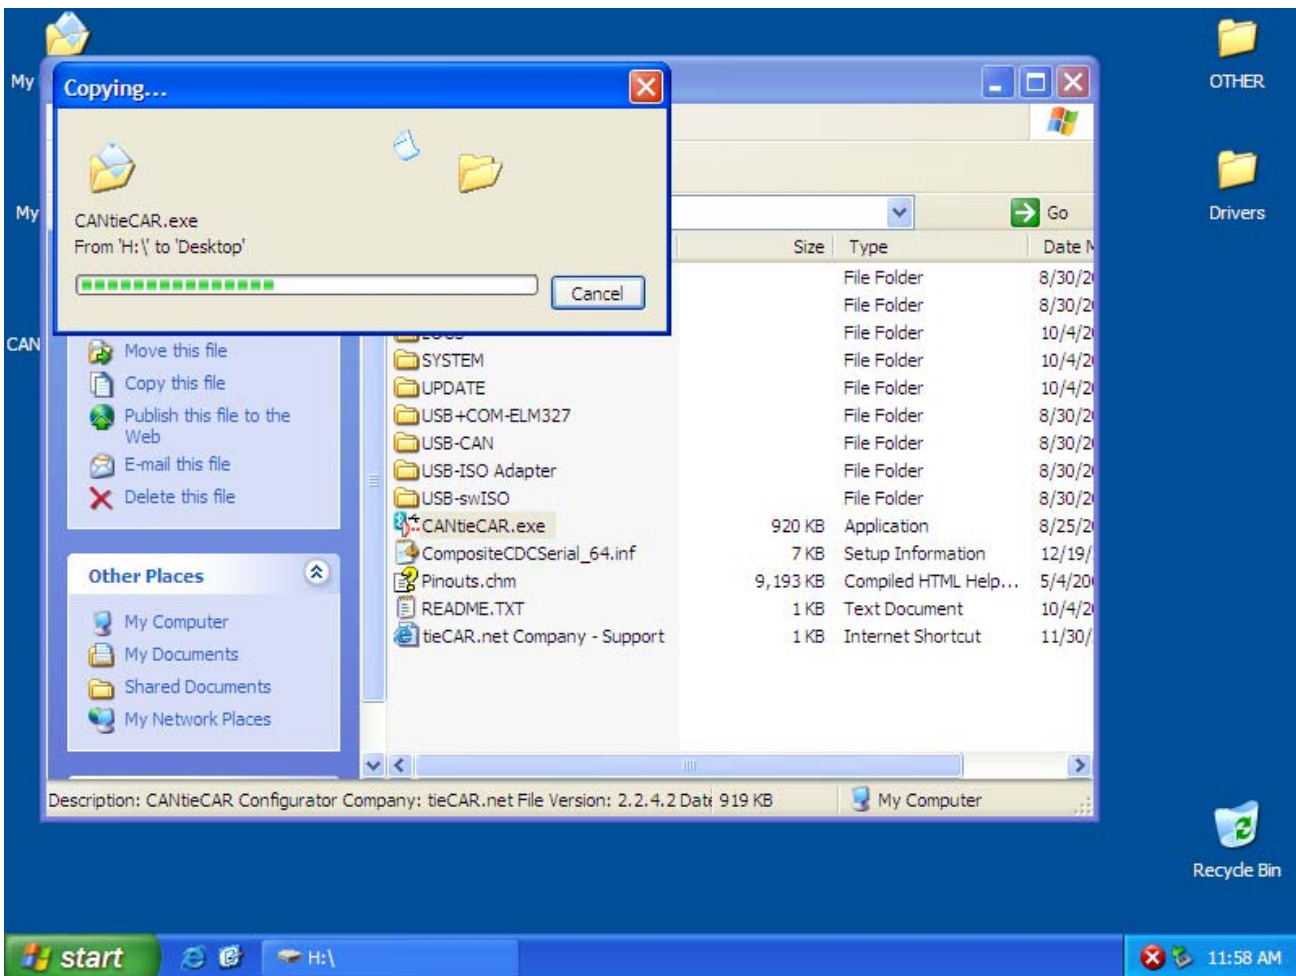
My

My

CAN

Copying...

CANtieCAR.exe
From 'H:\' to 'Desktop'

Cancel

Go

| Size | Type | Date M |
|---|---|---|
| | File Folder | 8/30/2 |
| | File Folder | 8/30/2 |
| | File Folder | 10/4/2 |
| SYSTEM | File Folder | 10/4/2 |
| UPDATE | File Folder | 10/4/2 |
| USB+COM-ELM327 | File Folder | 8/30/2 |
| USB-CAN | File Folder | 8/30/2 |
| USB-ISO Adapter | File Folder | 8/30/2 |
| USB-swISO | File Folder | 8/30/2 |
| CANtieCAR.exe 920 KB | Application | 8/25/2 |
| CompositeCDCSerial_64.inf 7 KB | Setup Information | 12/19/ |
| Pinouts.chm 9,193 KB | Compiled HTML Help... | 5/4/20 |
| README.TXT 1 KB | Text Document | 10/4/2 |
| tieCAR.net Company - Support 1 KB | Internet Shortcut | 11/30/ |

Move this file
Copy this file
Publish this file to the Web
E-mail this file
Delete this file

Other Places
My Computer
My Documents
Shared Documents
My Network Places

Description: CANtieCAR Configurator Company: tieCAR.net File Version: 2.2.4.2 Date 919 KB
My Computer

OTHER

Drivers

Recycle Bin

start
H:\
11:58 AM